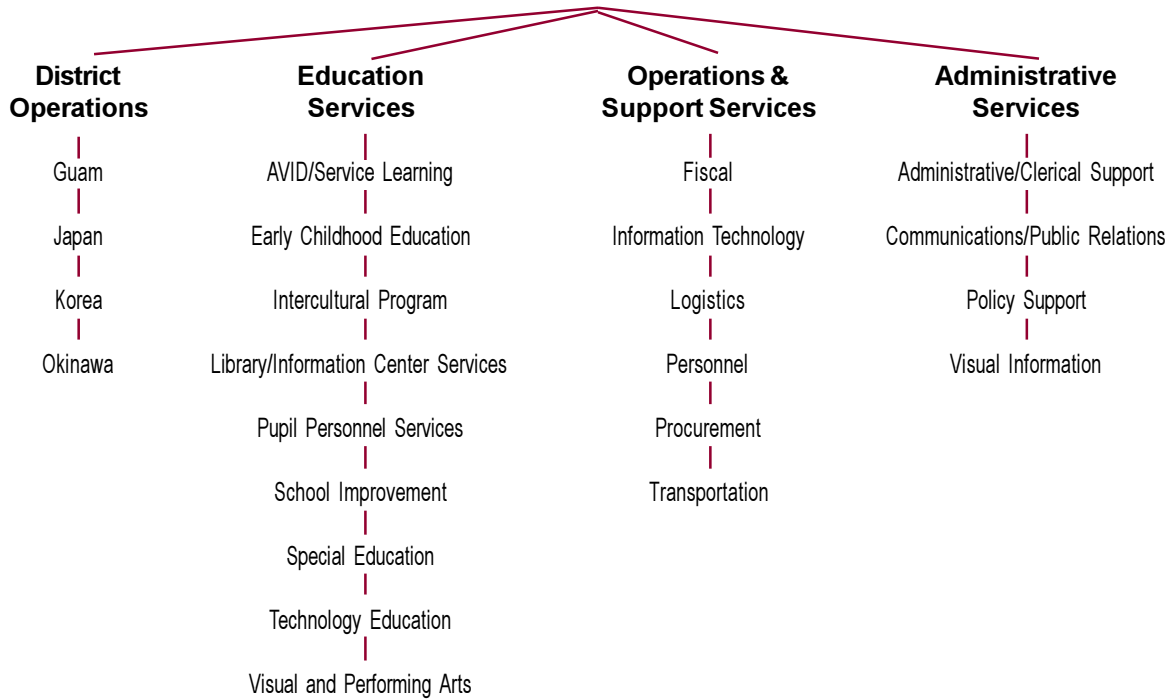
District Operations

Guam

Japan

Korea

Okinawa

Education Services

AVID/Service Learning

Early Childhood Education

Intercultural Program

Library/Information Center Services

Pupil Personnel Services

School Improvement

Special Education

Technology Education

Visual and Performing Arts

Operations & Support Services

Fiscal

Information Technology

Logistics

Personnel

Procurement

Transportation

Administrative Services

Administrative/Clerical Support

Communications/Public Relations

Policy Support

Visual Information